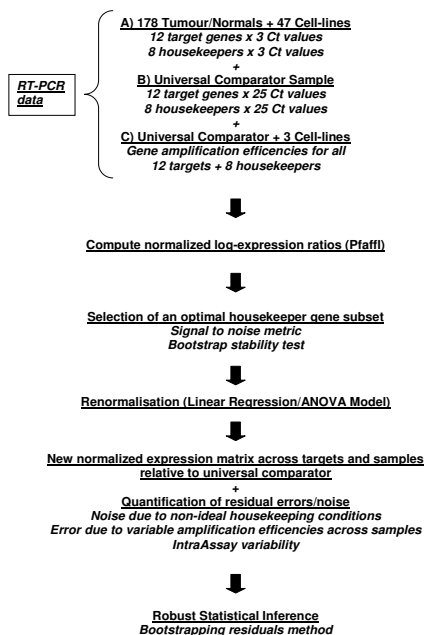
RT-PCR data

A) 178 Tumour/Normals + 47 Cell-lines
12 target genes x 3 Ct values
8 housekeepers x 3 Ct values
+
B) Universal Comparator Sample
12 target genes x 25 Ct values
8 housekeepers x 25 Ct values
+
C) Universal Comparator + 3 Cell-lines
Gene amplification efficencies for all 12 targets + 8 housekeepers

Compute normalized log-expression ratios (Pfaffl)

Selection of an optimal housekeeper gene subset
Signal to noise metric
Bootstrap stability test

Renormalisation (Linear Regression/ANOVA Model)

New normalized expression matrix across targets and samples relative to universal comparator
+
Quantification of residual errors/noise
Noise due to non-ideal housekeeping conditions
Error due to variable amplification efficencies across samples
IntraAssay variability

Robust Statistical Inference
Bootstrapping residuals method